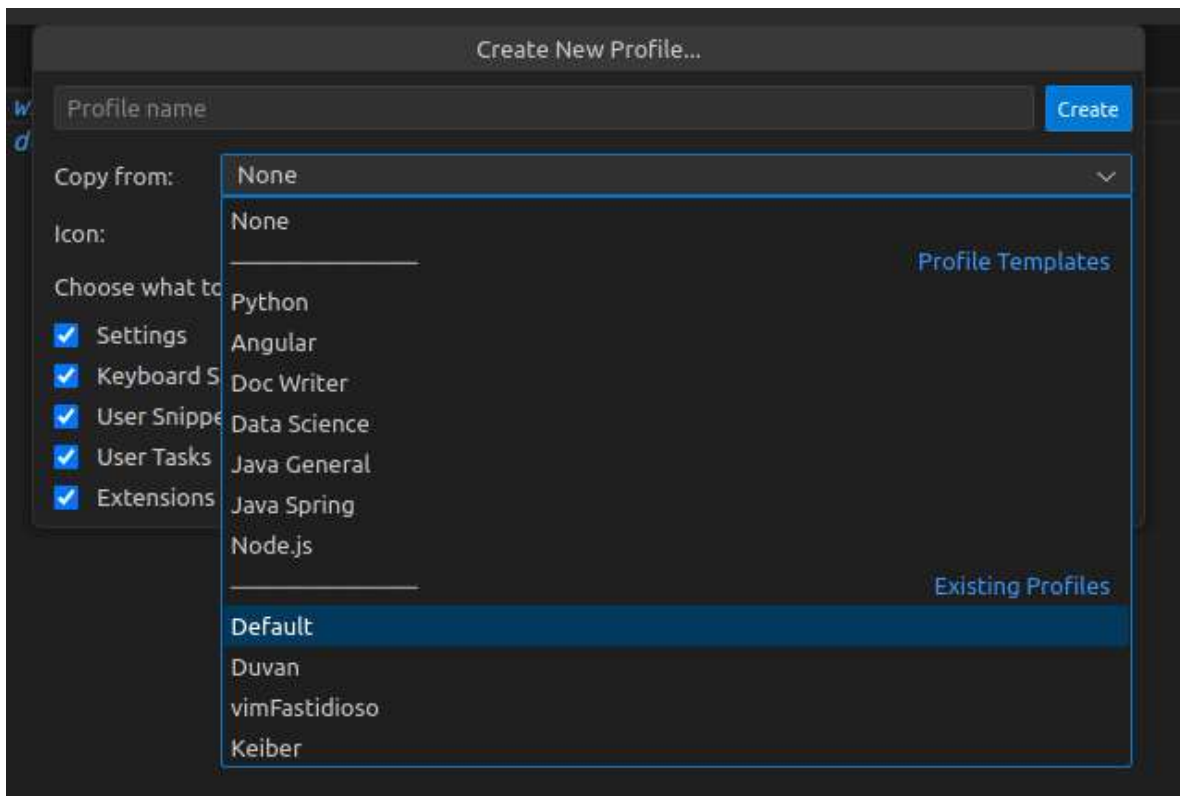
Create New Profile...

w
d

Profile name

Create

Copy from:

None

None

——————

Profile Templates

Icon:

Choose what to

Python

Angular

Doc Writer

Data Science

Java General

Java Spring

Node.js

——————

Existing Profiles

Default

Duvan

vimFastidioso

Keiber

Settings

Keyboard S

User Snippe

User Tasks

Extensions